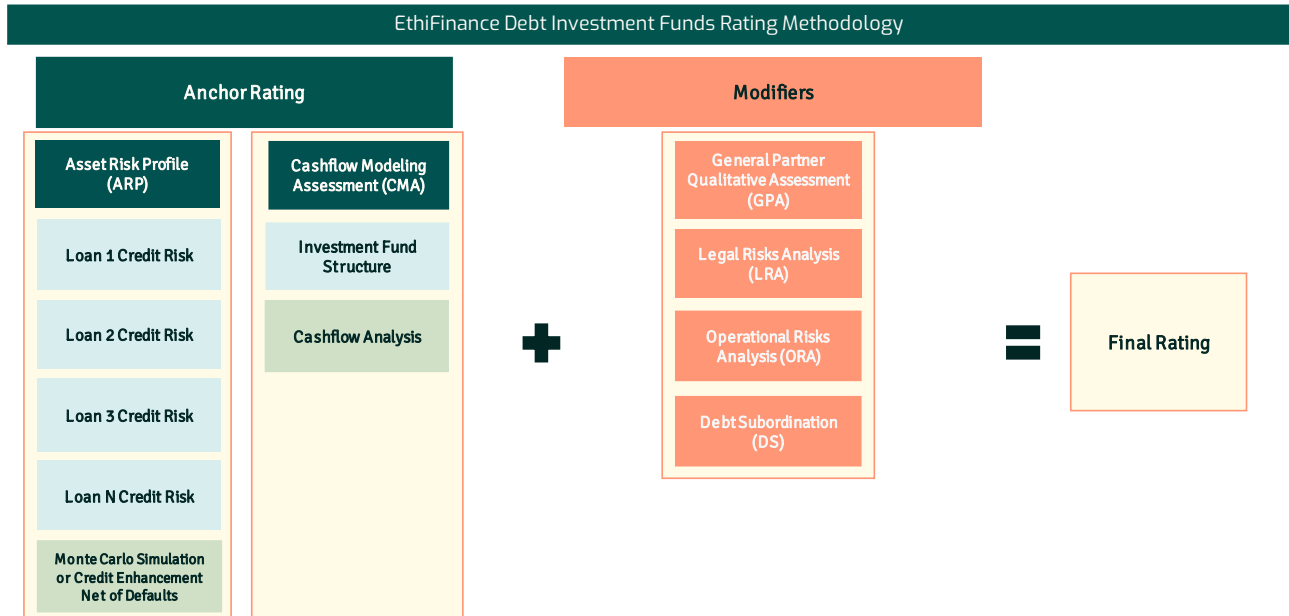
EthiFinance Debt Investment Funds Rating Methodology

Anchor Rating

Asset Risk Profile (ARP)

Loan 1 Credit Risk

Loan 2 Credit Risk

Loan 3 Credit Risk

Loan N Credit Risk

Monte Carlo Simulation or Credit Enhancement Net of Defaults

Cashflow Modeling Assessment (CMA)

Investment Fund Structure

Cashflow Analysis

Modifiers

General Partner Qualitative Assessment (GPA)

Legal Risks Analysis (LRA)

Operational Risks Analysis (ORA)

Debt Subordination (DS)

Final Rating